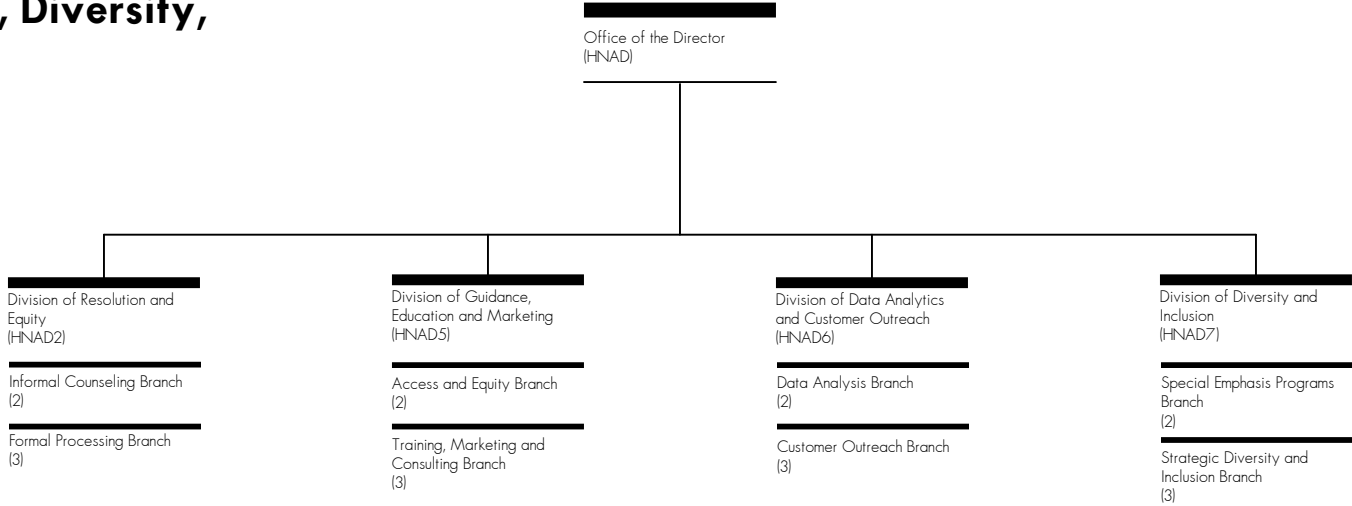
, Diversity,

Office of the Director
(HNAD)

Division of Resolution and Equity
(HNAD2)

Informal Counseling Branch
(2)

Formal Processing Branch
(3)

Division of Guidance, Education and Marketing
(HNAD5)

Access and Equity Branch
(2)

Training, Marketing and Consulting Branch
(3)

Division of Data Analytics and Customer Outreach
(HNAD6)

Data Analysis Branch
(2)

Customer Outreach Branch
(3)

Division of Diversity and Inclusion
(HNAD7)

Special Emphasis Programs Branch
(2)

Strategic Diversity and Inclusion Branch
(3)